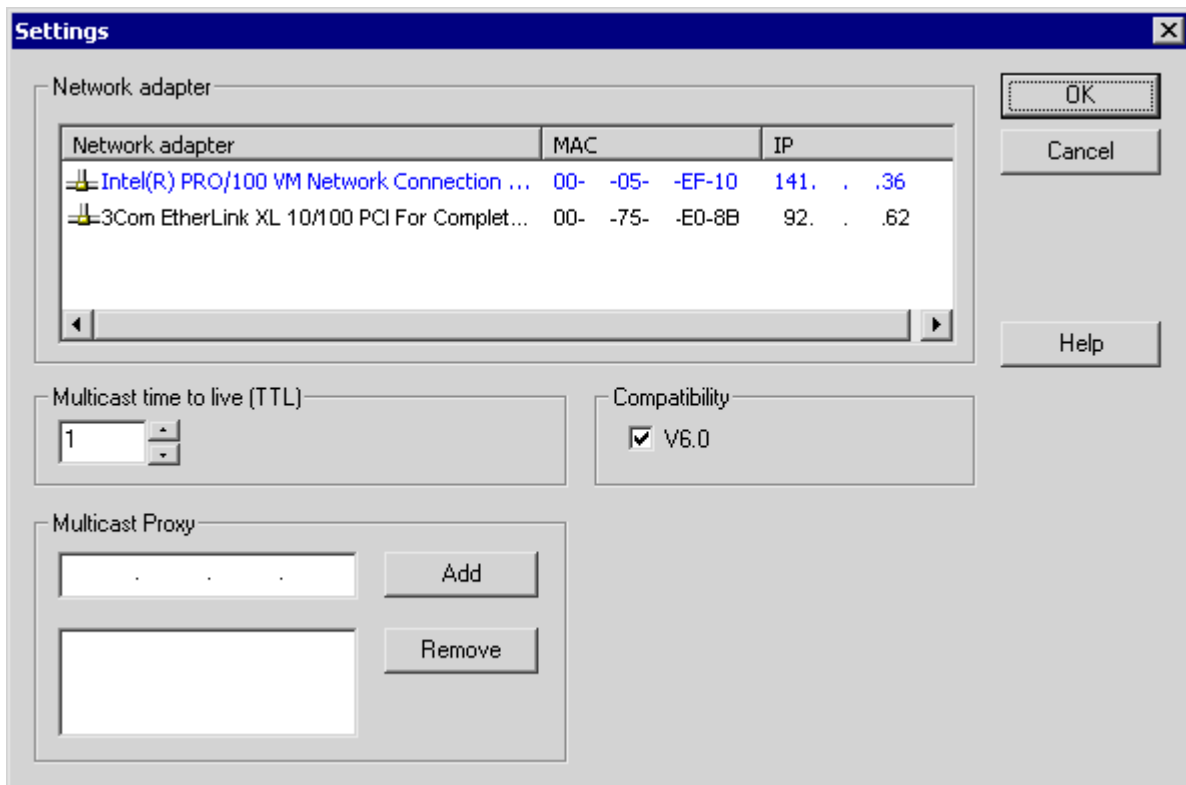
Settings

Network adapter

| Network adapter | MAC | IP |
|---|---|---|
| Intel(R) PRO/100 VM Network Connection ... | 00- -05- -EF-10 | 141. . .36 |
| 3Com EtherLink XL 10/100 PCI For Complet... | 00- -75- -E0-8B | 92. . .62 |

OK

Cancel

Help

Multicast time to live (TTL)

1

Compatibility

V6.0

Multicast Proxy

. . .

Add

Remove